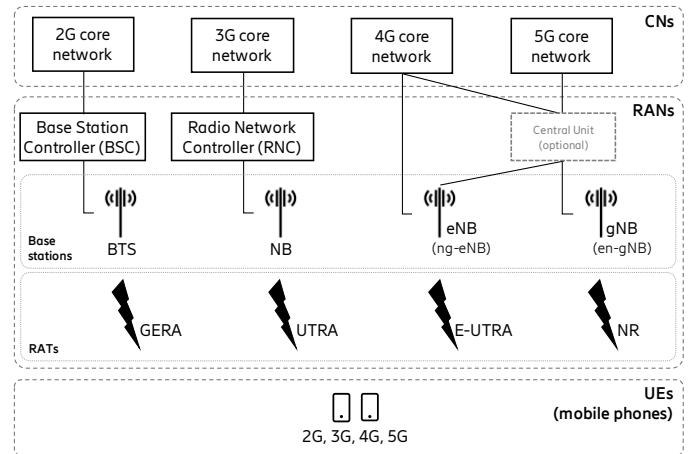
CNs

2G core network

3G core network

4G core network

5G core network

RANs

Base Station Controller (BSC)

Radio Network Controller (RNC)

Central Unit (optional)

Base stations

BTS

NB

eNB (ng-eNB)

gNB (en-gNB)

RATs

GERA

UTRA

E-UTRA

NR

UEs (mobile phones)

2G, 3G, 4G, 5G